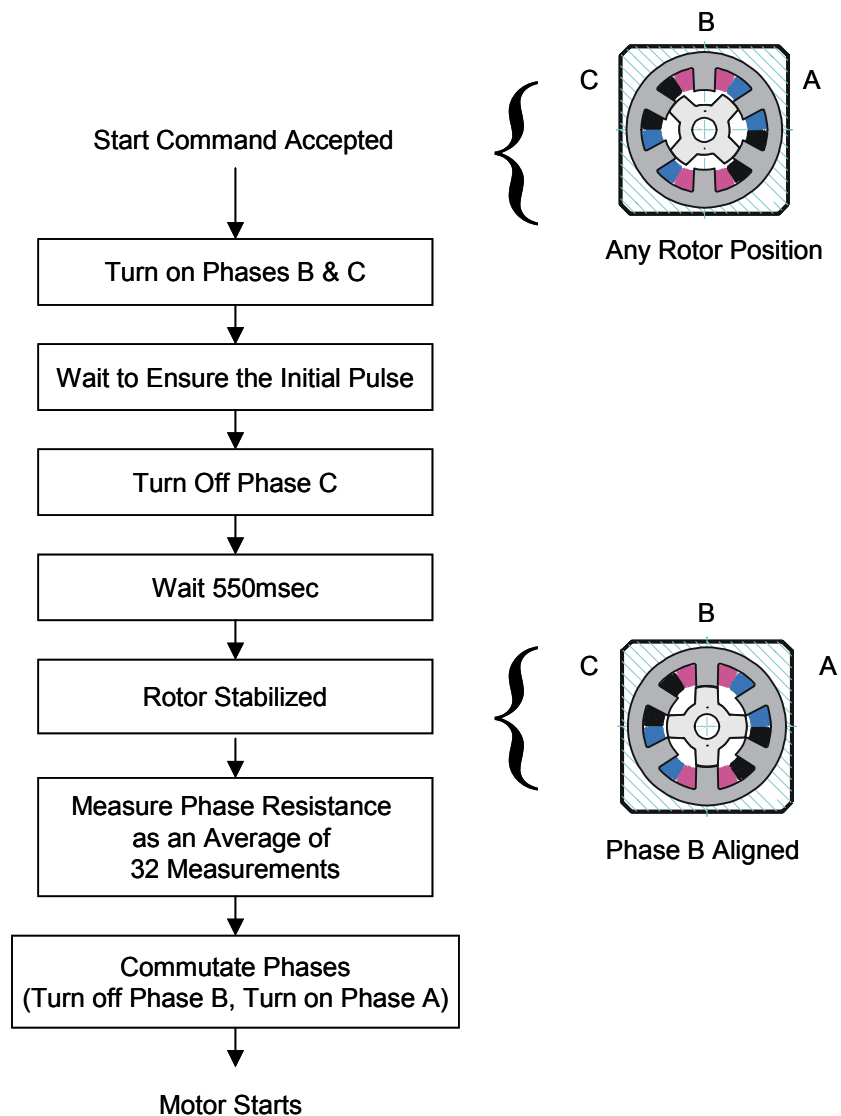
B

C

A

Start Command Accepted

Any Rotor Position

Turn on Phases B & C

Wait to Ensure the Initial Pulse

Turn Off Phase C

Wait 550msec

B

C

A

Rotor Stabilized

Measure Phase Resistance as an Average of 32 Measurements

Phase B Aligned

Commutate Phases (Turn off Phase B, Turn on Phase A)

Motor Starts